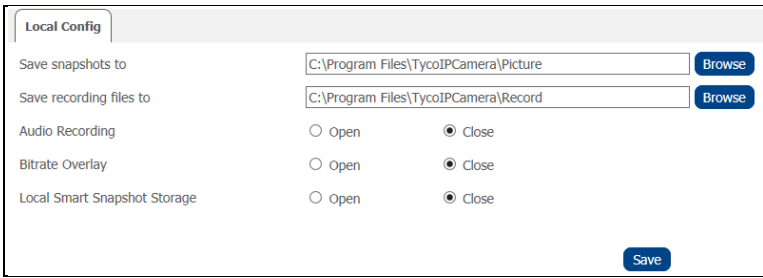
Local Config

Save snapshots to C:\Program Files\TycoIPCamera\Picture Browse

Save recording files to C:\Program Files\TycoIPCamera\Record Browse

Audio Recording Open Close

Bitrate Overlay Open Close

Local Smart Snapshot Storage Open Close

Save